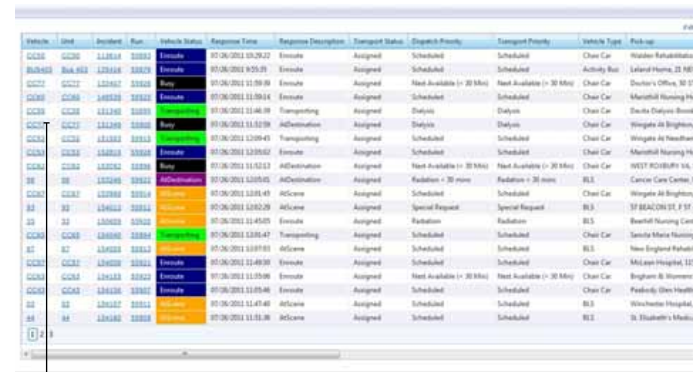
| Vehicle | Unit | Incident | Run | Vehicle Status | Response Time | Response Description | Transport Status | Dispatch Priority | Transport Priority | Vehicle Type | Pick up |
|---|---|---|---|---|---|---|---|---|---|---|---|
| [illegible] | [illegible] | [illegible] | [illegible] | Enroute | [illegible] | Enroute | Assigned | Scheduled | Scheduled | Chair Car | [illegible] |
| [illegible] | Bus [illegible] | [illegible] | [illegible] | Enroute | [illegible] | Enroute | Assigned | Scheduled | Scheduled | Activity Bus | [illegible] |
| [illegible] | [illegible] | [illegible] | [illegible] | Busy | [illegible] | Enroute | Assigned | Next Available (< 30 Min) | Next Available (< 30 Min) | Chair Car | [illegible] |
| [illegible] | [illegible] | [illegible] | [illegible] | Enroute | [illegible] | Enroute | Assigned | Scheduled | Scheduled | Chair Car | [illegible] |
| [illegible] | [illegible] | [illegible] | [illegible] | Transporting | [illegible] | Transporting | Assigned | Dialysis | Dialysis | Chair Car | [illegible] |
| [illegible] | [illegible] | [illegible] | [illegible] | Busy | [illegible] | AtDestination | Assigned | Dialysis | Dialysis | Chair Car | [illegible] |
| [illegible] | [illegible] | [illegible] | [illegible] | Transporting | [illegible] | Transporting | Assigned | Scheduled | Scheduled | Chair Car | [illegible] |
| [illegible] | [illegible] | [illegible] | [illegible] | Enroute | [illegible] | Enroute | Assigned | Scheduled | Scheduled | Chair Car | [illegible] |
| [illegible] | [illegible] | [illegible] | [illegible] | Busy | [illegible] | AtDestination | Assigned | Next Available (< 30 Min) | Next Available (< 30 Min) | Chair Car | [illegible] |
| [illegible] | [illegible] | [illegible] | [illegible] | AtDestination | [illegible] | AtDestination | Assigned | Radiation < 30 min | Radiation < 30 min | BLS | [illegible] |
| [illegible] | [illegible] | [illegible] | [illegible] | AtScene | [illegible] | AtScene | Assigned | Scheduled | Scheduled | Chair Car | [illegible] |
| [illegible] | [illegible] | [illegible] | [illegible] | AtScene | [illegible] | AtScene | Assigned | Special Request | Special Request | BLS | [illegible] |
| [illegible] | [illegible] | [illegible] | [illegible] | AtScene | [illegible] | AtScene | Assigned | Radiation | Radiation | BLS | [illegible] |
| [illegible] | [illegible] | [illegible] | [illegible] | Transporting | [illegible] | Transporting | Assigned | Scheduled | Scheduled | Chair Car | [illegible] |
| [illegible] | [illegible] | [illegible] | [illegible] | AtScene | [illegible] | AtScene | Assigned | Scheduled | Scheduled | BLS | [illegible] |
| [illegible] | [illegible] | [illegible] | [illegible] | Enroute | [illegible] | Enroute | Assigned | Scheduled | Scheduled | Chair Car | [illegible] |
| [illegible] | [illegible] | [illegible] | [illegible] | Enroute | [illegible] | Enroute | Assigned | Next Available (< 30 Min) | Next Available (< 30 Min) | Chair Car | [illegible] |
| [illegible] | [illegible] | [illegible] | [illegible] | Enroute | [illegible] | Enroute | Assigned | Scheduled | Scheduled | Chair Car | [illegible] |
| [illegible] | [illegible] | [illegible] | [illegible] | AtScene | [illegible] | AtScene | Assigned | Scheduled | Scheduled | BLS | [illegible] |
| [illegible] | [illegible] | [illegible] | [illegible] | AtScene | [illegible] | AtScene | Assigned | Scheduled | Scheduled | BLS | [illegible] |

1 2 3